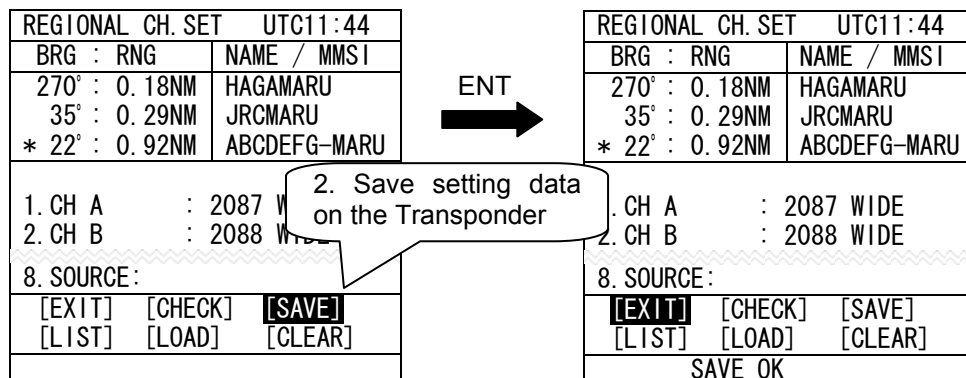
REGIONAL CH.SET UTC11:44

| BRG : RNG | NAME / MMSI |
|---|---|
| 270°: 0.18NM | HAGAMARU |
| 35°: 0.29NM | JRCMARU |
| ＊22°: 0.92NM | ABCDEFG-MARU |

1.CH A : 2087 W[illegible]
2.CH B : 2088 W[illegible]

8.SOURCE:

[EXIT] [CHECK] [SAVE]
[LIST] [LOAD] [CLEAR]

2. Save setting data on the Transponder

ENT

REGIONAL CH.SET UTC11:44

| BRG : RNG | NAME / MMSI |
|---|---|
| 270°: 0.18NM | HAGAMARU |
| 35°: 0.29NM | JRCMARU |
| ＊22°: 0.92NM | ABCDEFG-MARU |

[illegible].CH A : 2087 WIDE
2.CH B : 2088 WIDE

8.SOURCE:

[EXIT] [CHECK] [SAVE]
[LIST] [LOAD] [CLEAR]

SAVE OK